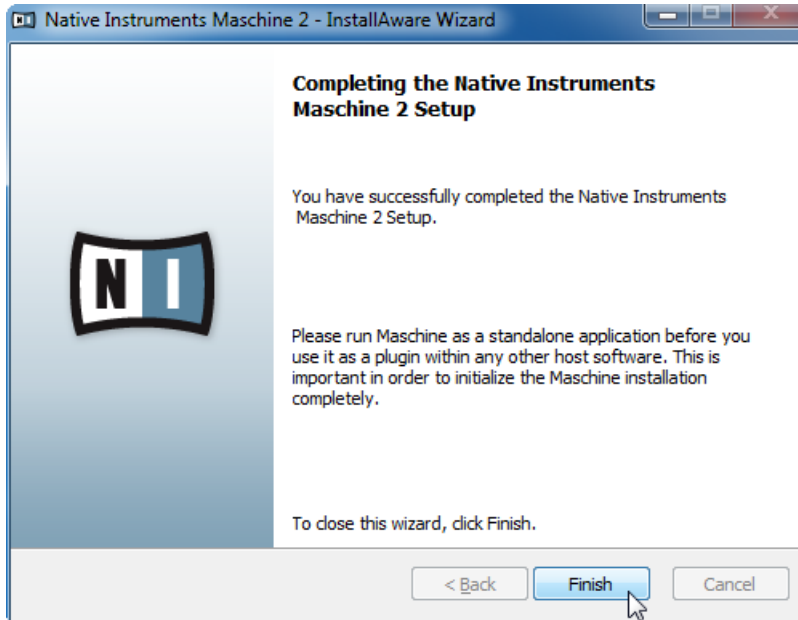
Native Instruments Maschine 2 - InstallAware Wizard

Completing the Native Instruments Maschine 2 Setup

N I

You have successfully completed the Native Instruments Maschine 2 Setup.

Please run Maschine as a standalone application before you use it as a plugin within any other host software. This is important in order to initialize the Maschine installation completely.

To close this wizard, click Finish.

< Back

Finish

Cancel